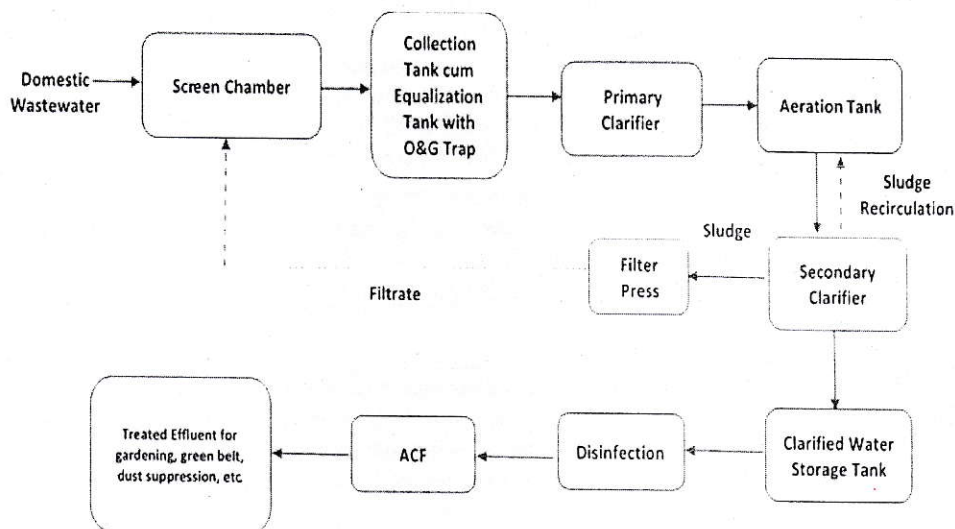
Domestic Wastewater

Screen Chamber

Collection Tank cum Equalization Tank with O&G Trap

Primary Clarifier

Aeration Tank

Sludge Recirculation

Sludge

Filter Press

Secondary Clarifier

Filtrate

Treated Effluent for gardening, green belt, dust suppression, etc

ACF

Disinfection

Clarified Water Storage Tank